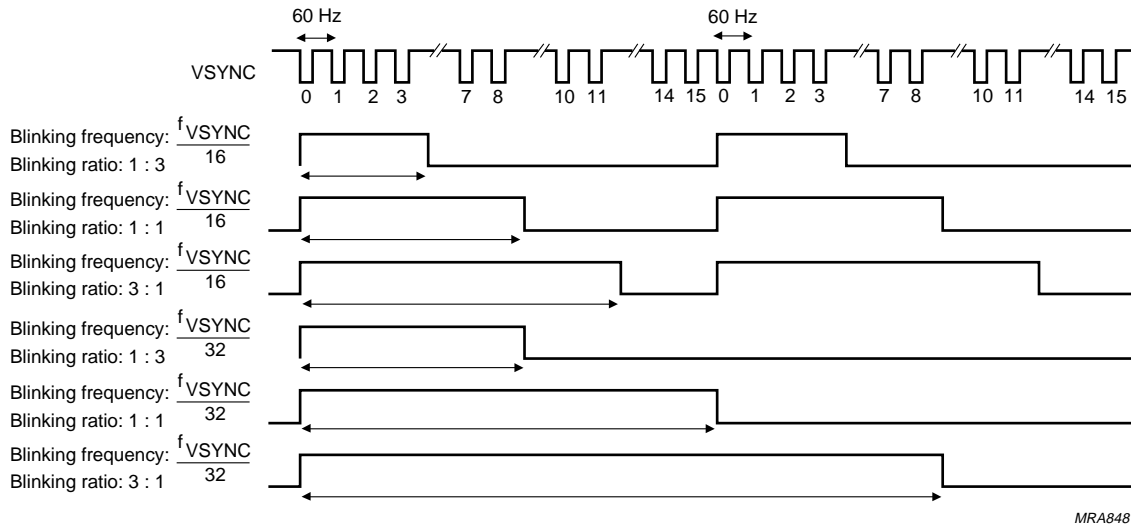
60 Hz

60 Hz

VSYNC

0 1 2 3 7 8 10 11 14 15 0 1 2 3 7 8 10 11 14 15

Blinking frequency: $\frac{f_{VSYNC}}{16}$
Blinking ratio: 1 : 3

Blinking frequency: $\frac{f_{VSYNC}}{16}$
Blinking ratio: 1 : 1

Blinking frequency: $\frac{f_{VSYNC}}{16}$
Blinking ratio: 3 : 1

Blinking frequency: $\frac{f_{VSYNC}}{32}$
Blinking ratio: 1 : 3

Blinking frequency: $\frac{f_{VSYNC}}{32}$
Blinking ratio: 1 : 1

Blinking frequency: $\frac{f_{VSYNC}}{32}$
Blinking ratio: 3 : 1

MRA848